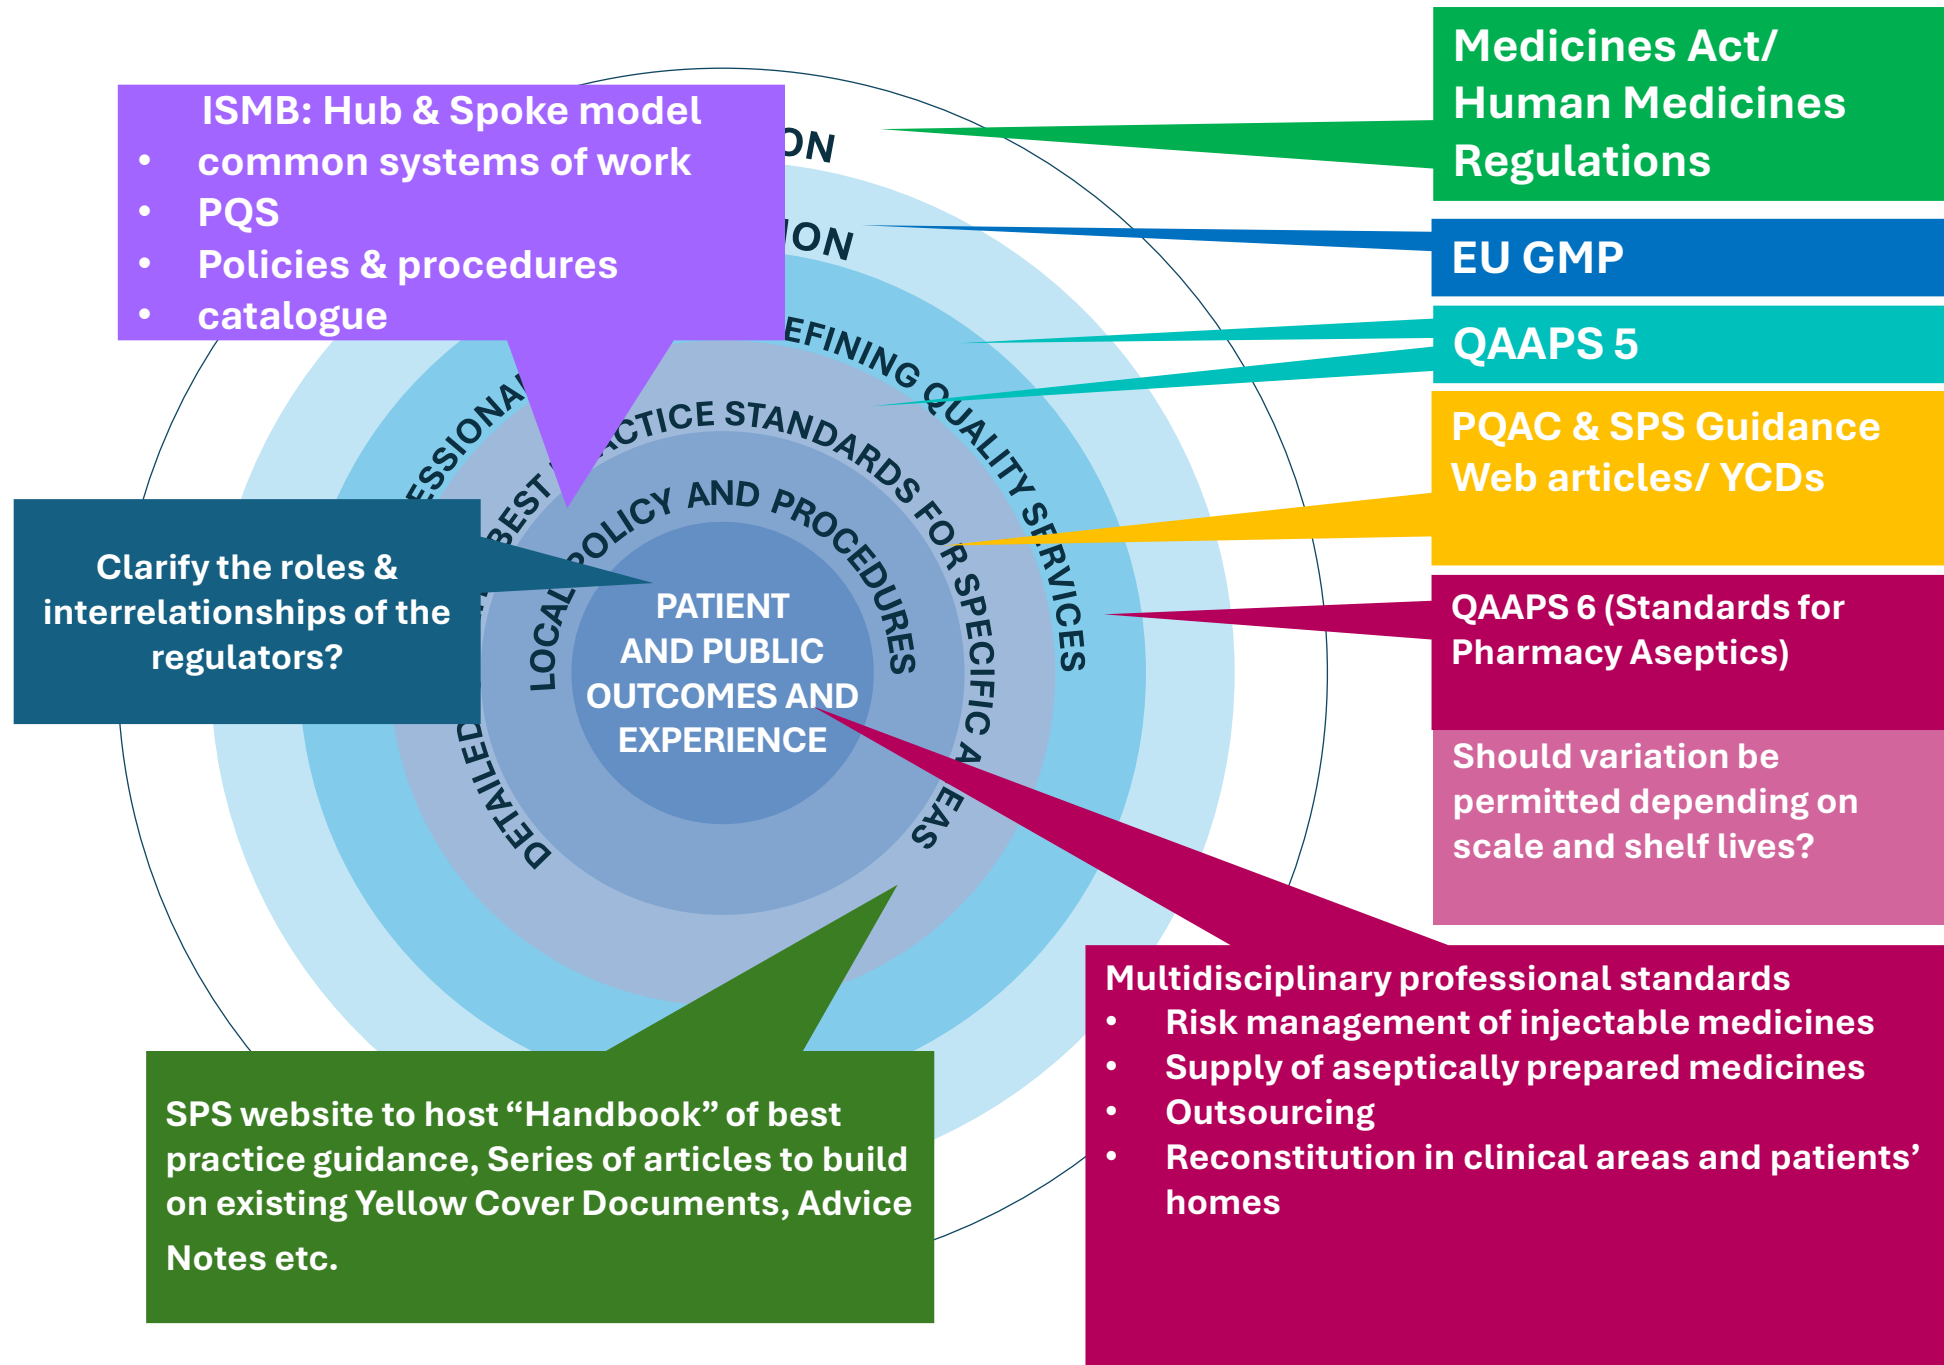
ISMB: Hub & Spoke model
- common systems of work
- PQS
- Policies & procedures
- catalogue

ON

ON

Medicines Act/ Human Medicines Regulations

EU GMP

QAAPS 5

EFINING QUALITY SERVICES

ESSIONAL

BEST

CTICE STANDARDS FOR SPECIFIC AREAS

LOCAL POLICY AND PROCEDURES

DETAILED

PATIENT AND PUBLIC OUTCOMES AND EXPERIENCE

PQAC & SPS Guidance Web articles/ YCDs

Clarify the roles & interrelationships of the regulators?

QAAPS 6 (Standards for Pharmacy Aseptics)

Should variation be permitted depending on scale and shelf lives?

Multidisciplinary professional standards
- Risk management of injectable medicines
- Supply of aseptically prepared medicines
- Outsourcing
- Reconstitution in clinical areas and patients' homes

SPS website to host "Handbook" of best practice guidance, Series of articles to build on existing Yellow Cover Documents, Advice Notes etc.